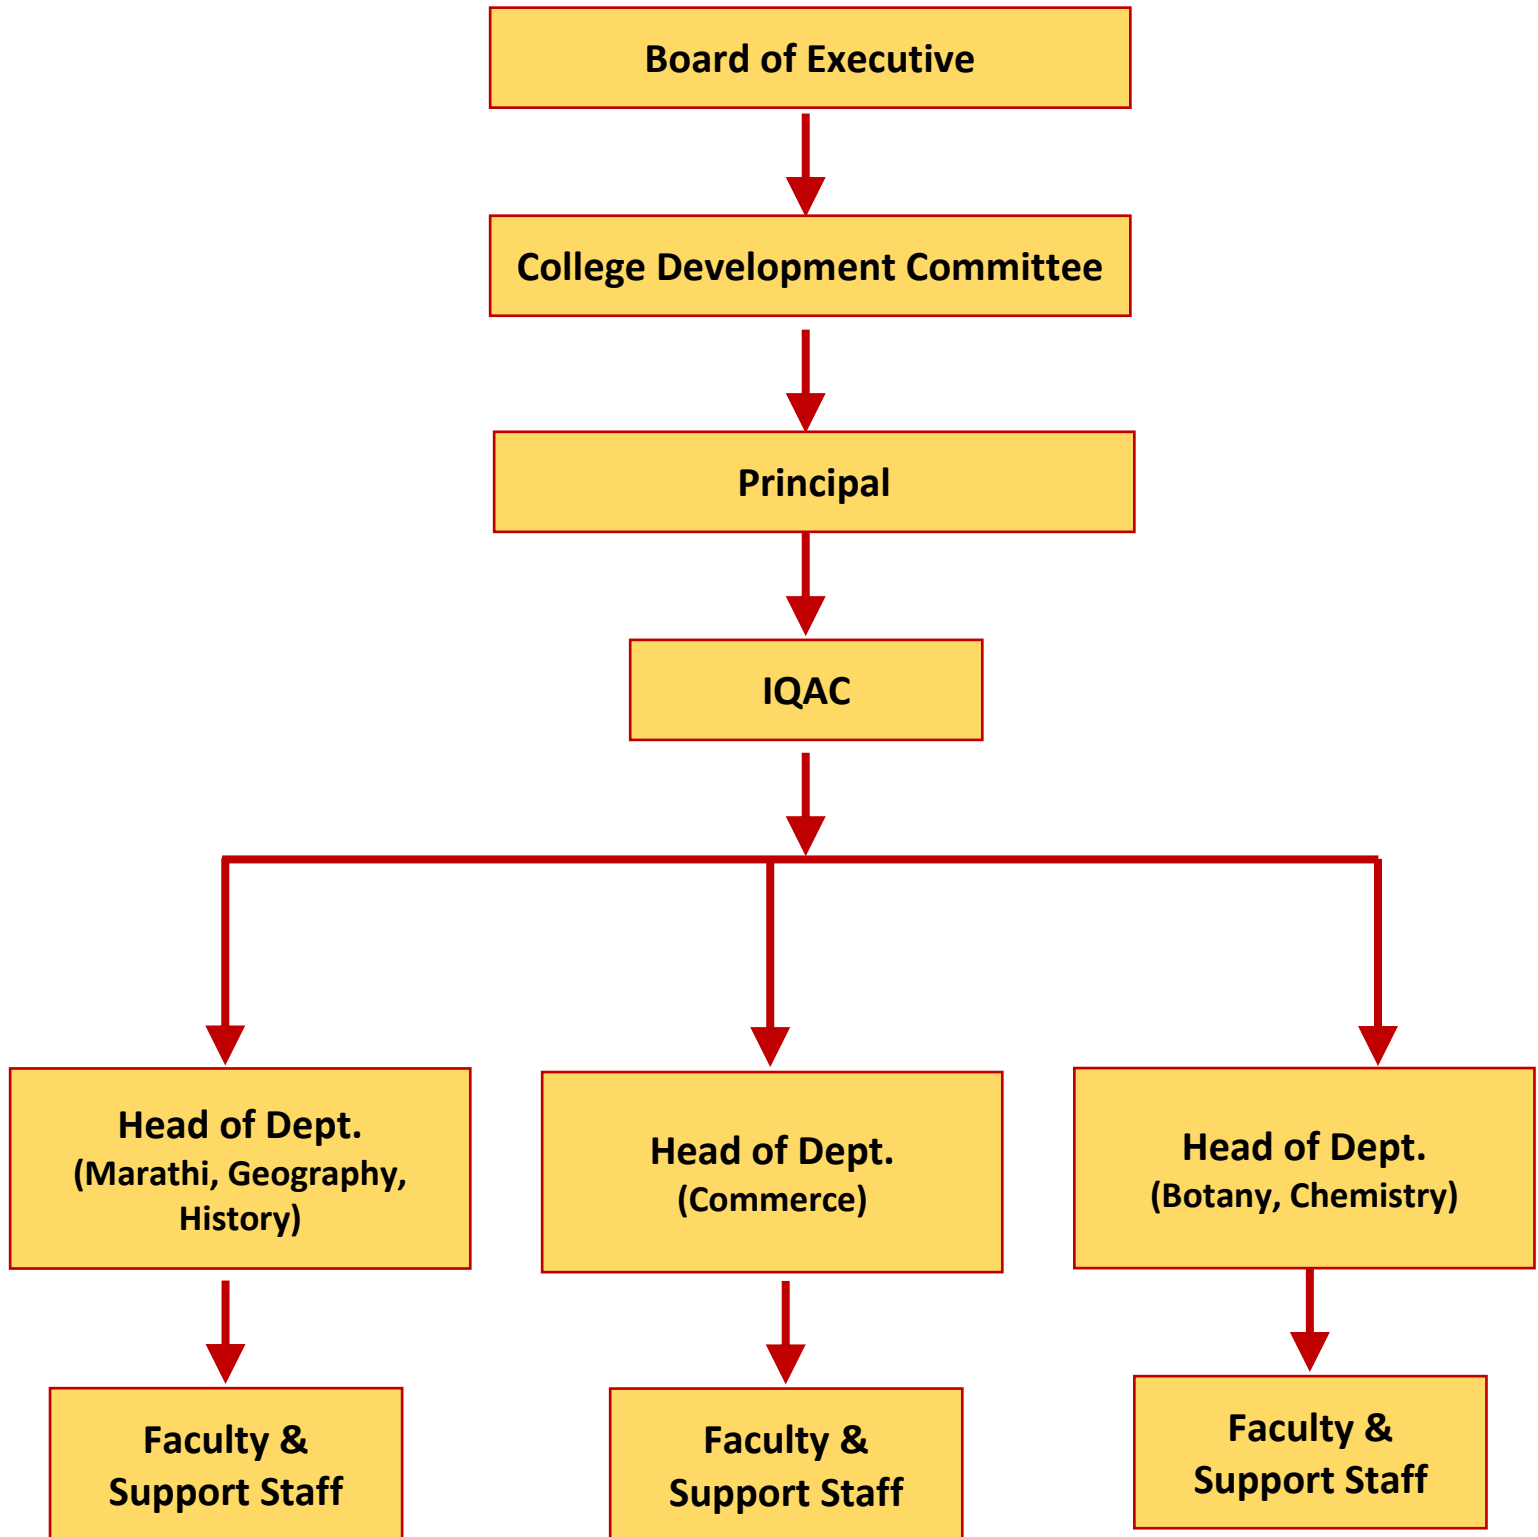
Board of Executive

College Development Committee

Principal

IQAC

Head of Dept.
(Marathi, Geography, History)

Head of Dept.
(Commerce)

Head of Dept.
(Botany, Chemistry)

Faculty &
Support Staff

Faculty &
Support Staff

Faculty &
Support Staff